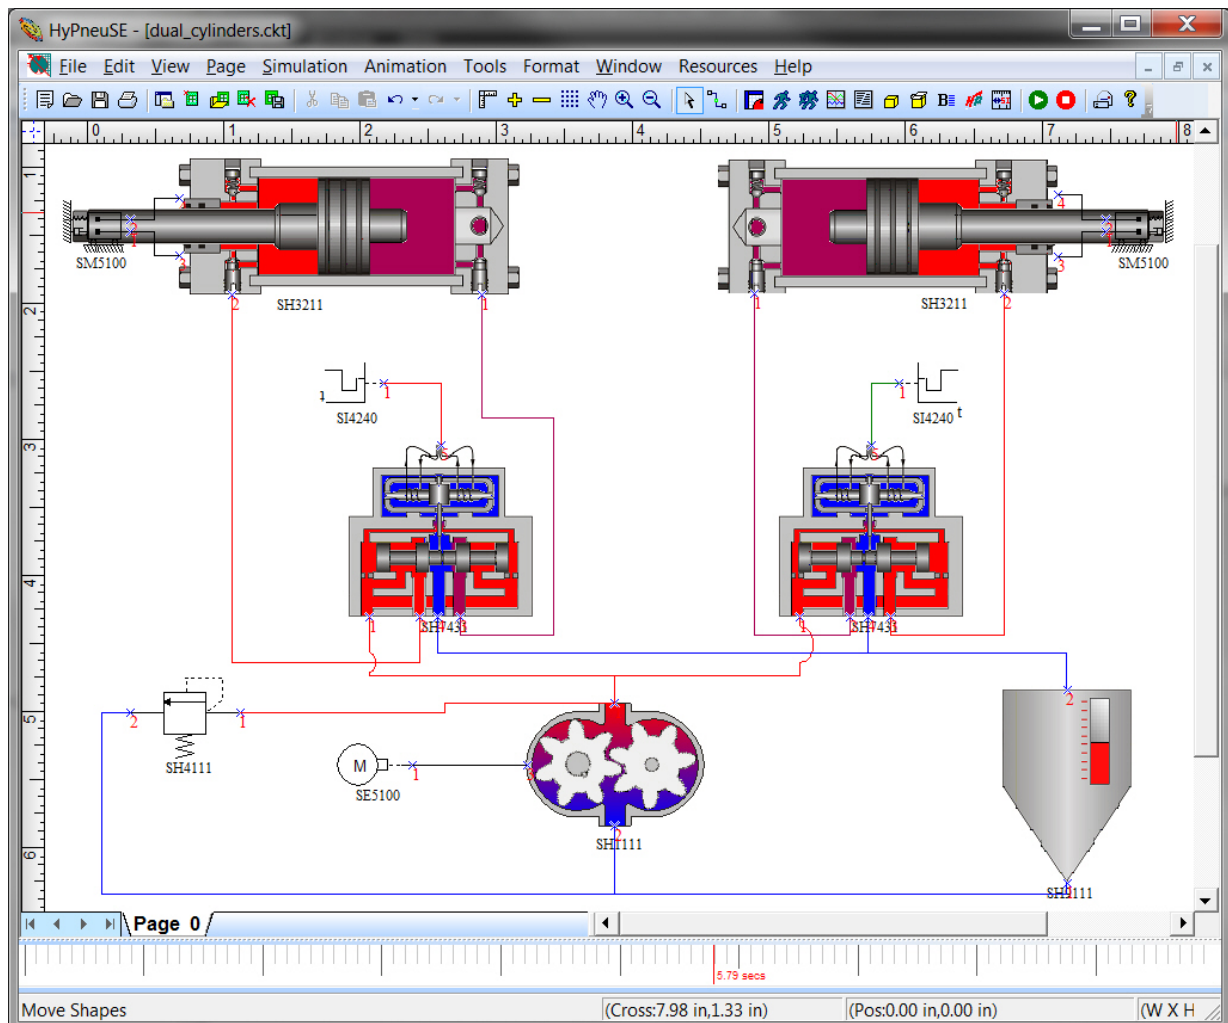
HyPneuSE - [dual_cylinders.ckt]

File Edit View Page Simulation Animation Tools Format Window Resources Help

0 1 2 3 4 5 6 7 8

1 2 3 4 5 6

SM5100
1
2
3
2
SH3211
1

SH3211
1
2
4
1
2
3
SM5100

1
1
SI4240

1
SI4240
t

1
SH7433
1
SH7433

2
1
SH4111

M
1
SE5100

SH1111

2
SH1111

Page 0

5.79 secs

Move Shapes
(Cross:7.98 in,1.33 in)
(Pos:0.00 in,0.00 in)
(W X H